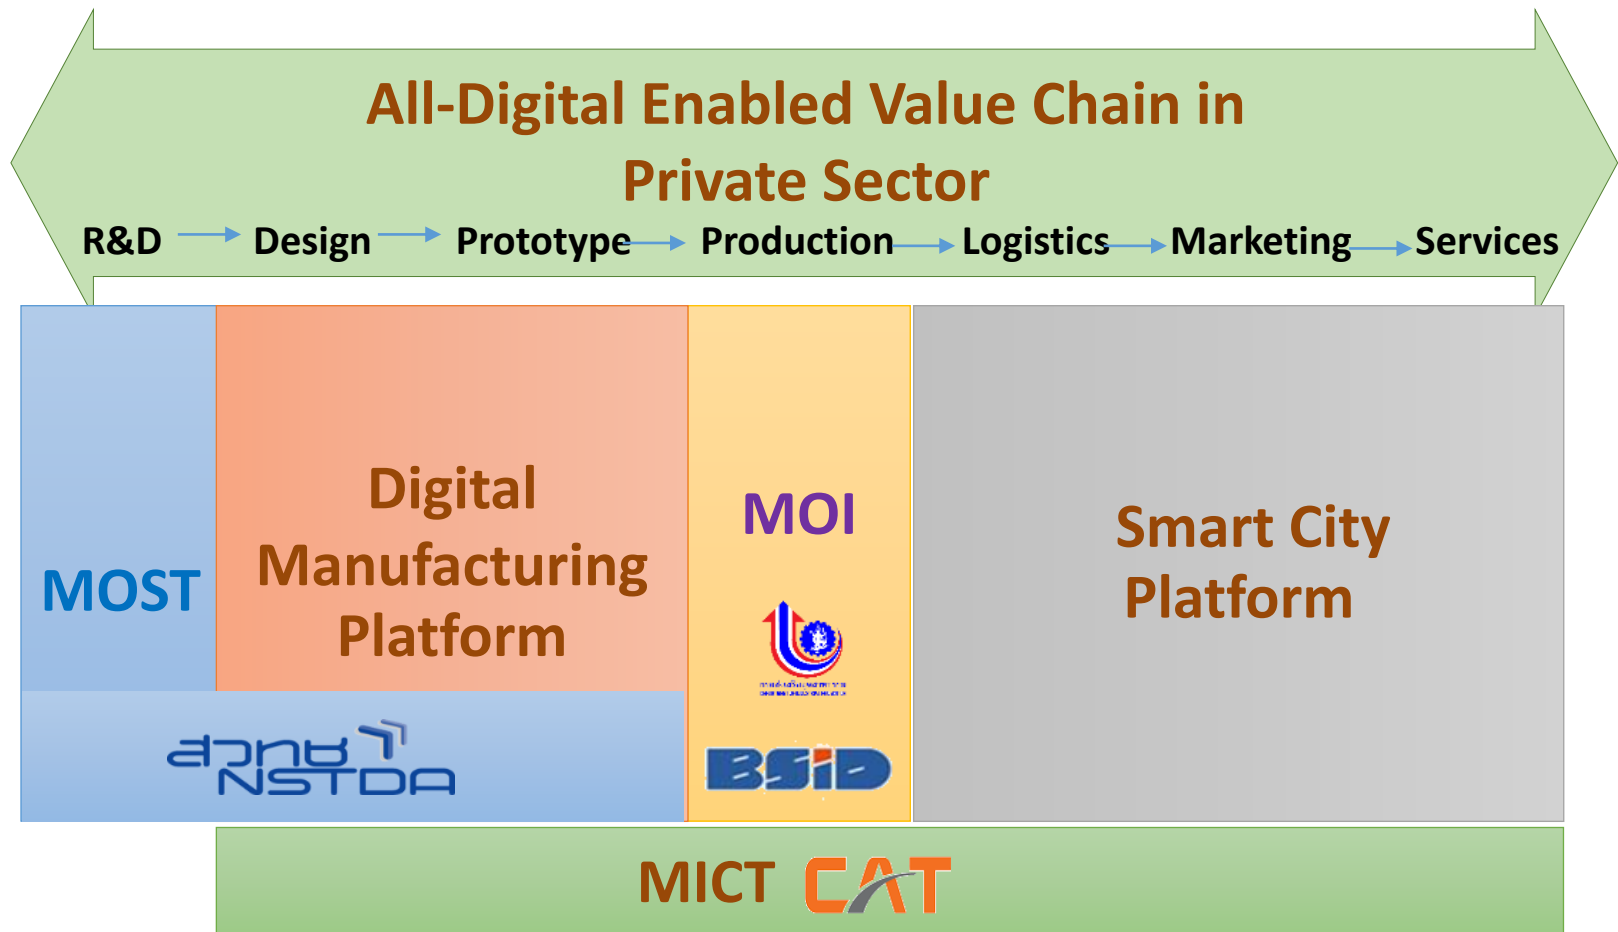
All-Digital Enabled Value Chain in Private Sector

R&D → Design → Prototype → Production → Logistics → Marketing → Services

MOST

Digital Manufacturing Platform

สวทช NSTDA

MOI

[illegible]

BSID

Smart City Platform

MICT CAT